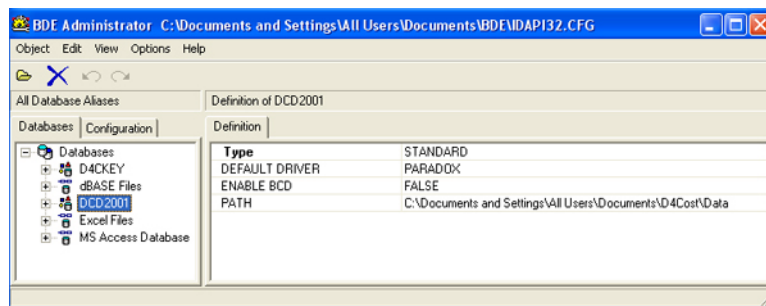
BDE Administrator C:\Documents and Settings\All Users\Documents\BDE\IDAPI32.CFG

Object Edit View Options Help

All Database Aliases

Definition of DCD2001

Databases Configuration

Definition

Databases
D4CKEY
dBASE Files
DCD2001
Excel Files
MS Access Database

| Type | STANDARD |
|---|---|
| DEFAULT DRIVER | PARADOX |
| ENABLE BCD | FALSE |
| PATH | C:\Documents and Settings\All Users\Documents\D4Cost\Data |